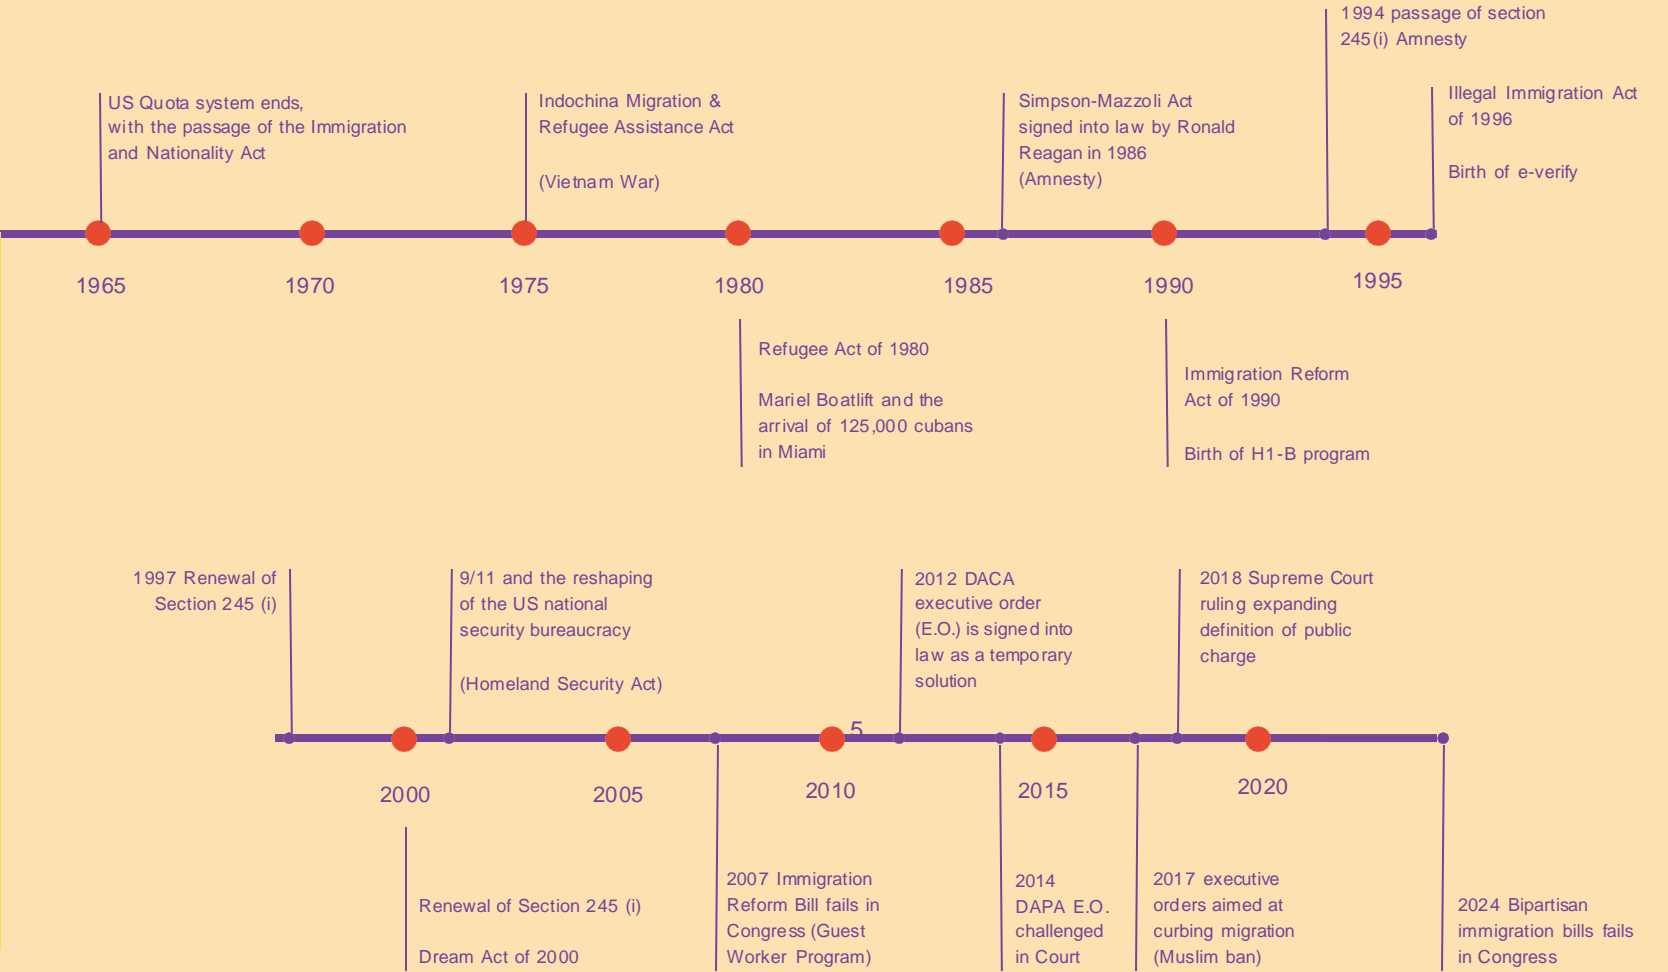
1994 passage of section 245(i) Amnesty

US Quota system ends, with the passage of the Immigration and Nationality Act

Indochina Migration & Refugee Assistance Act

(Vietnam War)

Simpson-Mazzoli Act signed into law by Ronald Reagan in 1986 (Amnesty)

Illegal Immigration Act of 1996

Birth of e-verify

1965

1970

1975

1980

1985

1990

1995

Refugee Act of 1980

Mariel Boatlift and the arrival of 125,000 cubans in Miami

Immigration Reform Act of 1990

Birth of H1-B program

1997 Renewal of Section 245 (i)

9/11 and the reshaping of the US national security bureaucracy

(Homeland Security Act)

2012 DACA executive order (E.O.) is signed into law as a temporary solution

2018 Supreme Court ruling expanding definition of public charge

5

2000

2005

2010

2015

2020

Renewal of Section 245 (i)

Dream Act of 2000

2007 Immigration Reform Bill fails in Congress (Guest Worker Program)

2014 DAPA E.O. challenged in Court

2017 executive orders aimed at curbing migration (Muslim ban)

2024 Bipartisan immigration bills fails in Congress